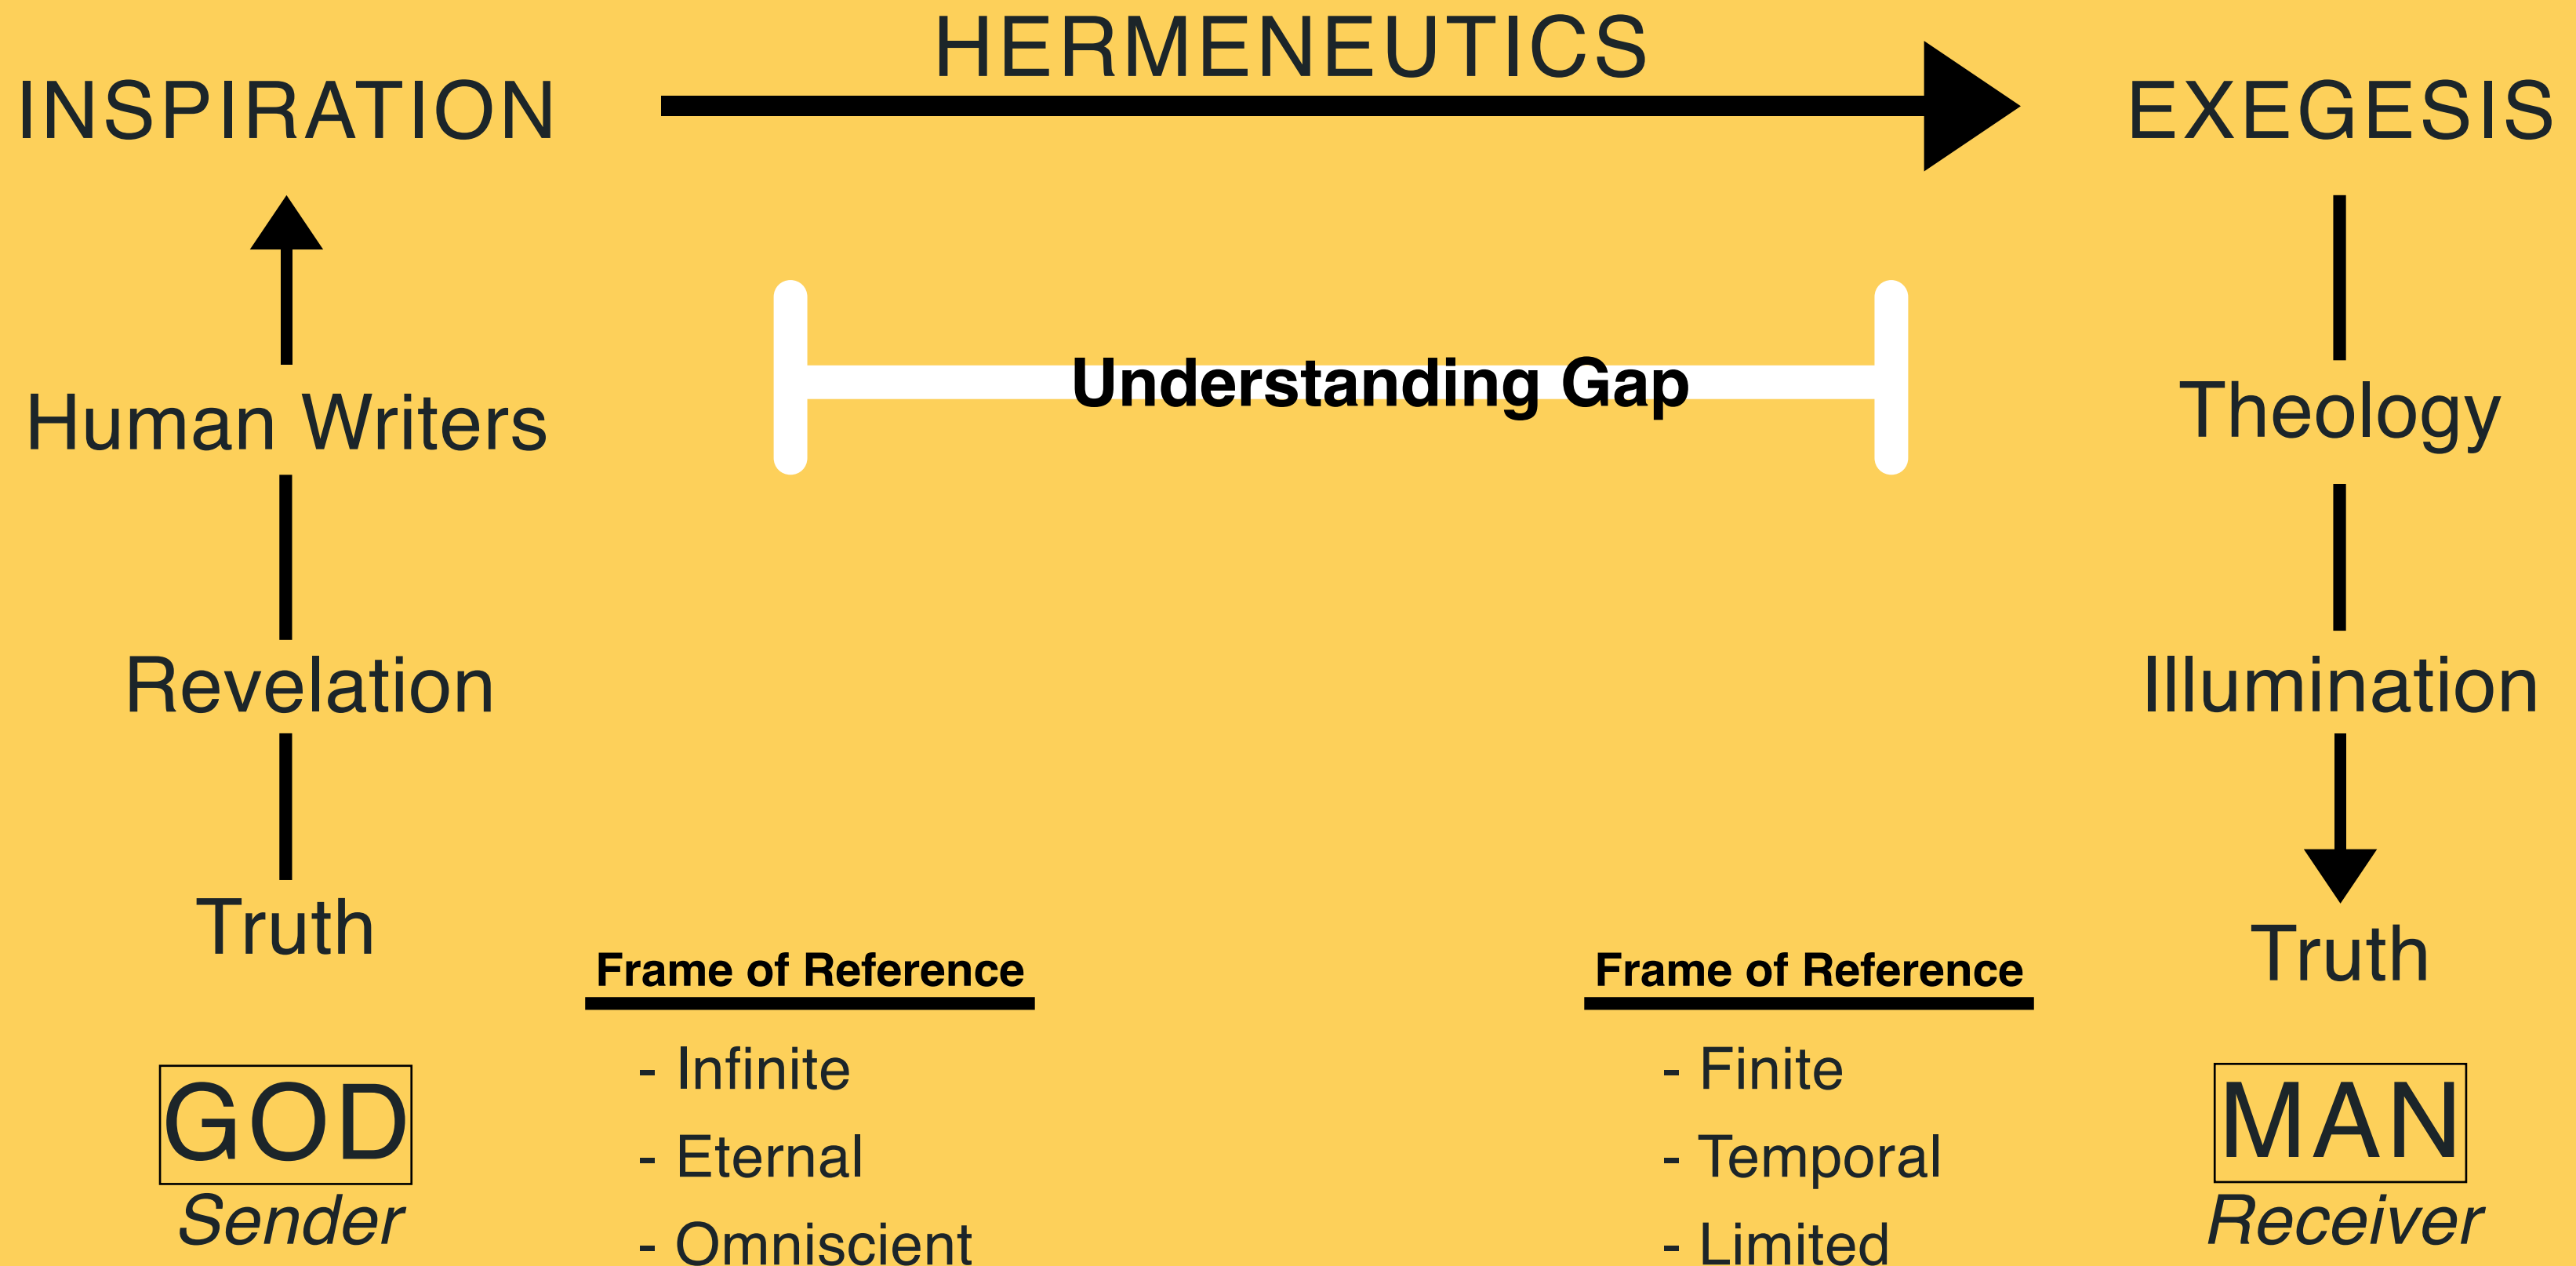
HERMENEUTICS

INSPIRATION

EXEGESIS

Human Writers

Understanding Gap

Theology

Revelation

Illumination

Truth

Truth

Frame of Reference

- Infinite
- Eternal
- Omniscient

Frame of Reference

- Finite
- Temporal
- Limited

GOD
Sender

MAN
Receiver